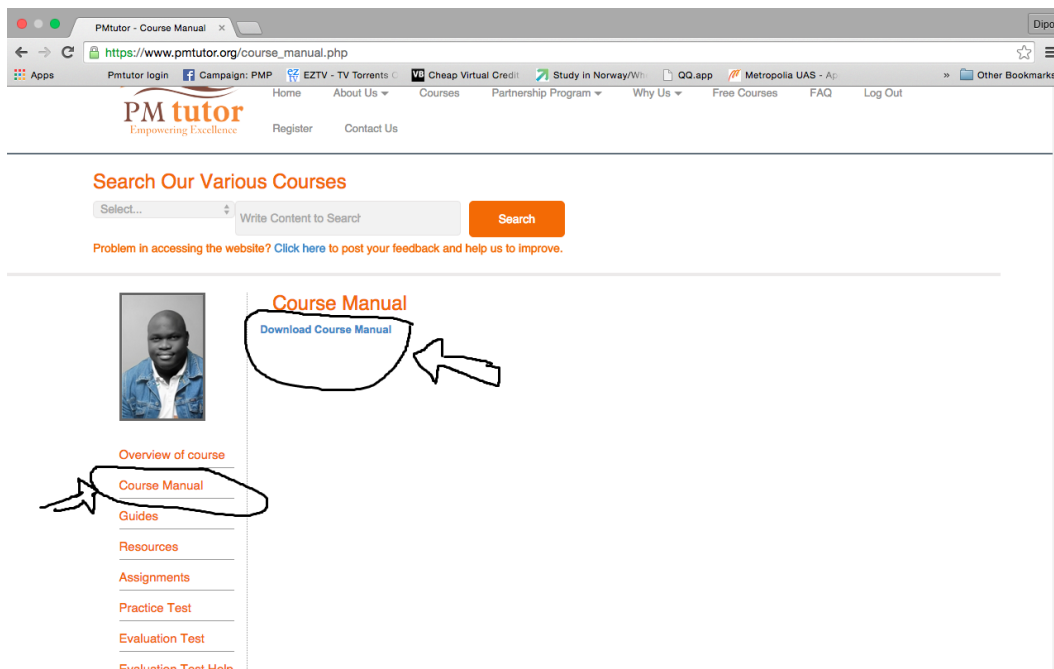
PMtutor - Course Manual ×

Dipo

https://www.pmtutor.org/course_manual.php

Apps Pmtutor login Campaign: PMP EZTV - TV Torrents Cheap Virtual Credit Study in Norway/Wh QQ.app Metropolia UAS - Ap » Other Bookmarks

PM tutor
Empowering Excellence

Home About Us Courses Partnership Program Why Us Free Courses FAQ Log Out

Register Contact Us

Search Our Various Courses

Select... Write Content to Search Search

Problem in accessing the website? Click here to post your feedback and help us to improve.

Course Manual

Download Course Manual

Overview of course
Course Manual
Guides
Resources
Assignments
Practice Test
Evaluation Test
Evaluation Test Help